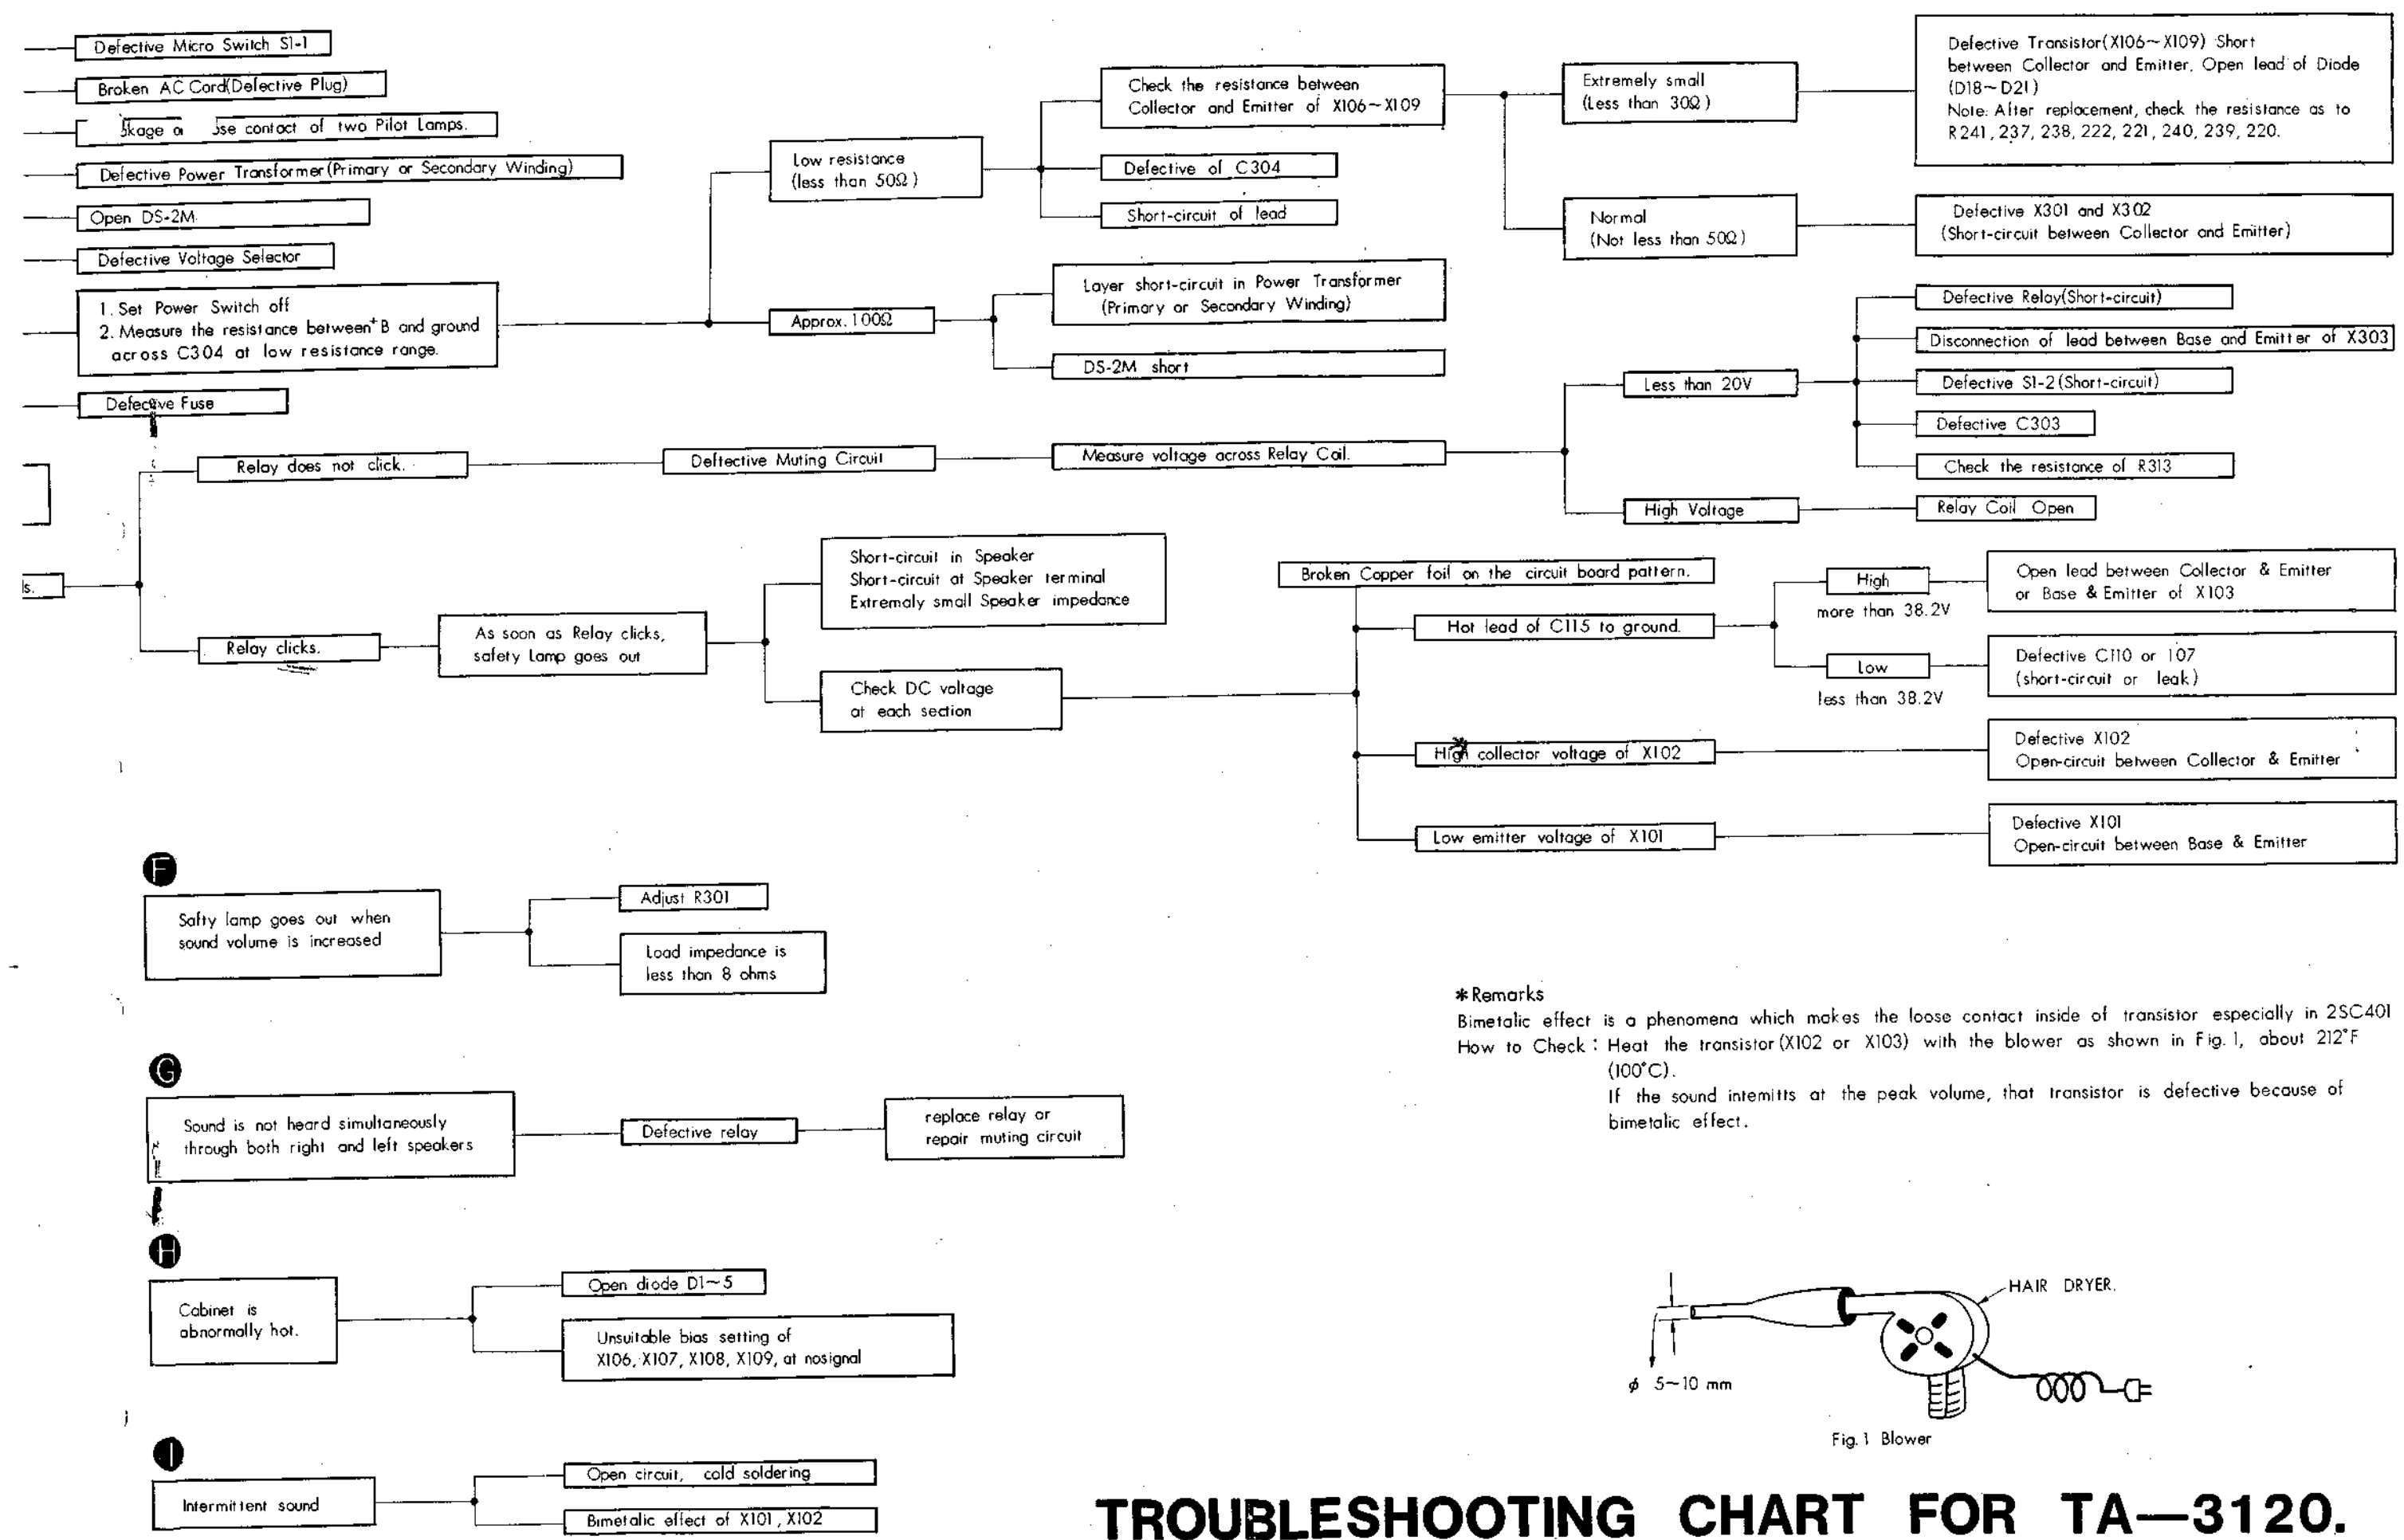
Defective Micro Switch S1-1

Broken AC Cord(Defective Plug)

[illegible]kage o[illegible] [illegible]se contact of two Pilot Lamps.

Defective Power Transformer (Primary or Secondary Winding)

Open DS-2M

Defective Voltage Selector

1. Set Power Switch off
2. Measure the resistance between $^+$B and ground across C304 at low resistance range.

Defective Fuse

Low resistance (less than 50Ω)

Approx. 100Ω

Check the resistance between Collector and Emitter of X106~X109

Defective of C304

Short-circuit of lead

Layer short-circuit in Power Transformer (Primary or Secondary Winding)

DS-2M short

Extremely small (Less than 30Ω)

Normal (Not less than 50Ω)

Defective Transistor(X106~X109) Short between Collector and Emitter. Open lead of Diode (D18~D21)
Note: After replacement, check the resistance as to R241, 237, 238, 222, 221, 240, 239, 220.

Defective X301 and X302 (Short-circuit between Collector and Emitter)

Relay does not click.

Deftective Muting Circuit

Measure voltage across Relay Coil.

Less than 20V

High Voltage

Defective Relay(Short-circuit)

Disconnection of lead between Base and Emitter of X303

Defective S1-2(Short-circuit)

Defective C303

Check the resistance of R313

Relay Coil Open

ls.

Relay clicks.

As soon as Relay clicks, safety Lamp goes out

Short-circuit in Speaker
Short-circuit at Speaker terminal
Extremaly small Speaker impedance

Check DC voltage at each section

Broken Copper foil on the circuit board pattern.

Hot lead of C115 to ground.

High
more than 38.2V

Low
less than 38.2V

Open lead between Collector & Emitter or Base & Emitter of X103

Defective C110 or 107 (short-circuit or leak)

High collector voltage of X102

Defective X102
Open-circuit between Collector & Emitter

Low emitter voltage of X101

Defective X101
Open-circuit between Base & Emitter

F

Safty lamp goes out when sound volume is increased

Adjust R301

Load impedance is less than 8 ohms

G

Sound is not heard simultaneously through both right and left speakers

Defective relay

replace relay or repair muting circuit

H

Cabinet is abnormally hot.

Open diode D1~5

Unsuitable bias setting of X106, X107, X108, X109, at nosignal

I

Intermittent sound

Open circuit, cold soldering

Bimetalic effect of X101, X102

*Remarks
Bimetalic effect is a phenomena which makes the loose contact inside of transistor especially in 2SC401
How to Check: Heat the transistor (X102 or X103) with the blower as shown in Fig. 1, about 212°F (100°C).
If the sound intemitts at the peak volume, that transistor is defective because of bimetalic effect.

HAIR DRYER.

$\phi$ 5~10 mm

Fig. 1 Blower

TROUBLESHOOTING CHART FOR TA—3120.